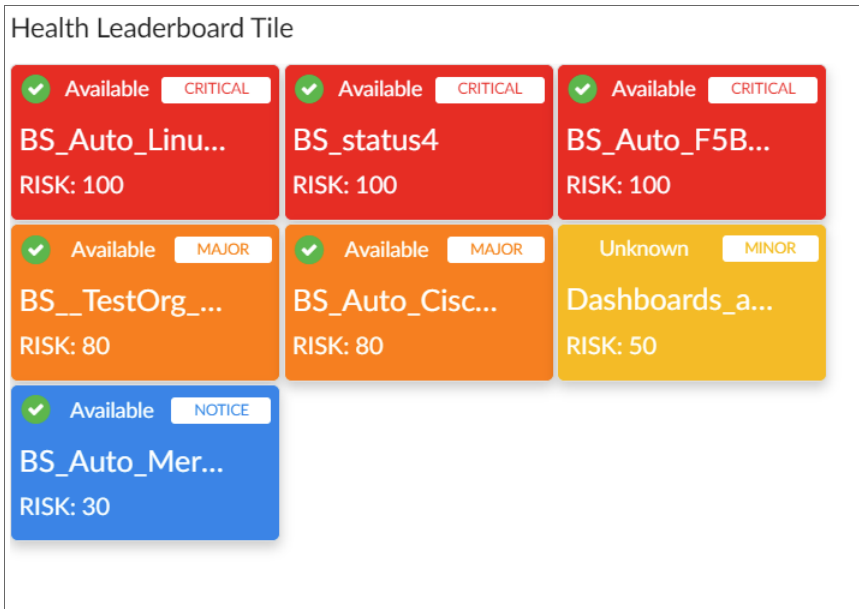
Health Leaderboard Tile

Available CRITICAL
BS_Auto_Linu...
RISK: 100

Available CRITICAL
BS_status4
RISK: 100

Available CRITICAL
BS_Auto_F5B...
RISK: 100

Available MAJOR
BS__TestOrg_...
RISK: 80

Available MAJOR
BS_Auto_Cisc...
RISK: 80

Unknown MINOR
Dashboards_a...
RISK: 50

Available NOTICE
BS_Auto_Mer...
RISK: 30